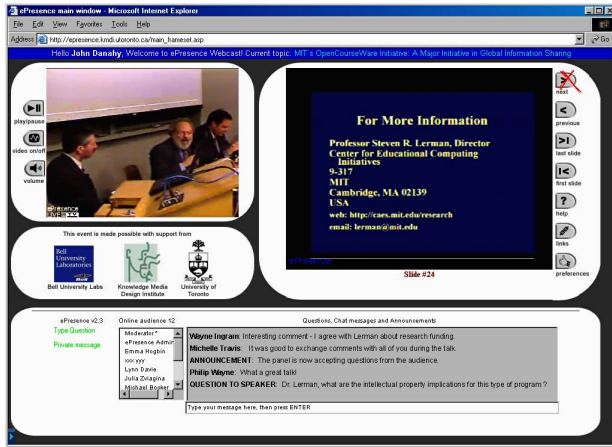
ePresence main window - Microsoft Internet Explorer

File Edit View Favorites Tools Help

Address http://epresence.kmdi.utoronto.ca/main_frameset.asp Go

Hello John Danahy, Welcome to ePresence Webcast! Current topic: MIT's OpenCourseWare Initiative: A Major Initiative in Global Information Sharing

play/pause

video on/off

volume

ePresence

For More Information

Professor Steven R. Lerman, Director
Center for Educational Computing Initiatives
9-317
MIT
Cambridge, MA 02139
USA
web: http://caes.mit.edu/research
email: lerman@mit.edu

Slide #24

next

previous

last slide

first slide

help

links

preferences

This event is made possible with support from

Bell University Laboratories

Bell University Labs

Knowledge Media Design Institute

University of Toronto

ePresence v2.3

Type Question

Private message

Online audience 12

Moderator*
ePresence Admin
Emma Hogbin
xxx yyy
Lynn Davie
Julia Zviagina
Michael Booker

Questions, Chat messages and Announcements

Wayne Ingram: Interesting comment - I agree with Lerman about research funding.
Michelle Travis: It was good to exchange comments with all of you during the talk.
ANNOUNCEMENT: The panel is now accepting questions from the audience.
Philip Wayne: What a great talk!
QUESTION TO SPEAKER: Dr. Lerman, what are the intellectual property implications for this type of program ?

Type your message here, then press ENTER